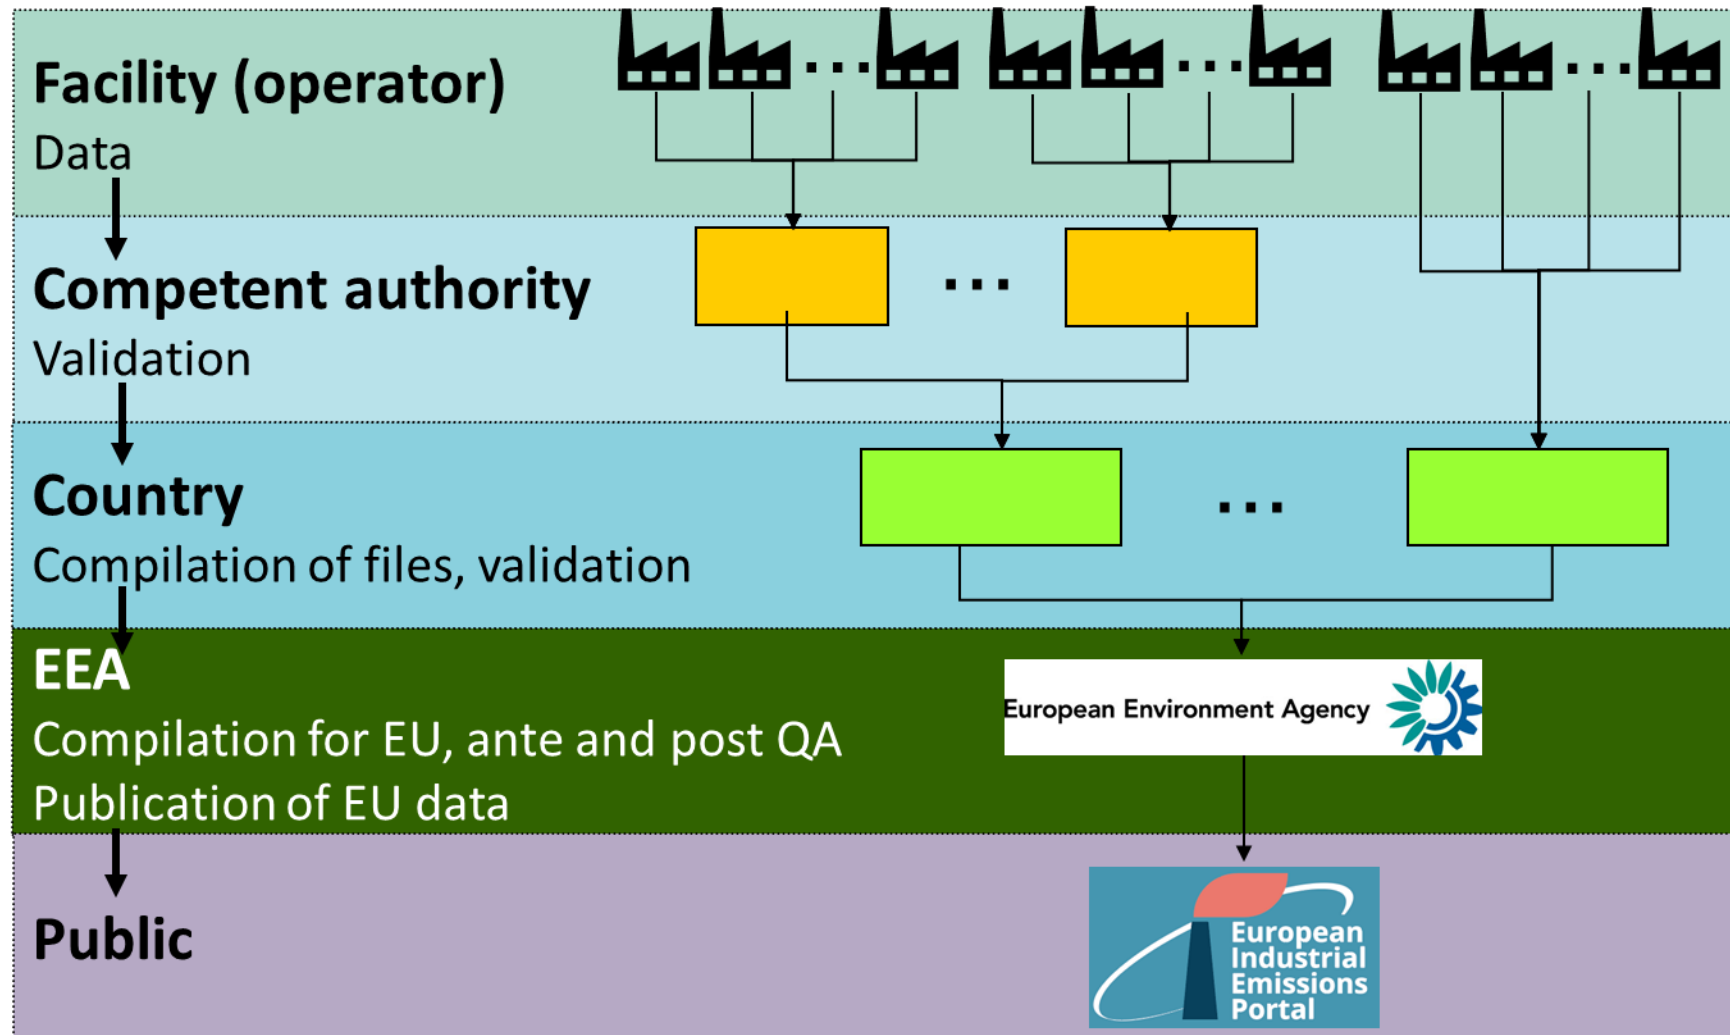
Facility (operator)
Data

...
...
...

Competent authority
Validation

...

Country
Compilation of files, validation

...

EEA
Compilation for EU, ante and post QA
Publication of EU data

European Environment Agency

Public

European Industrial Emissions Portal